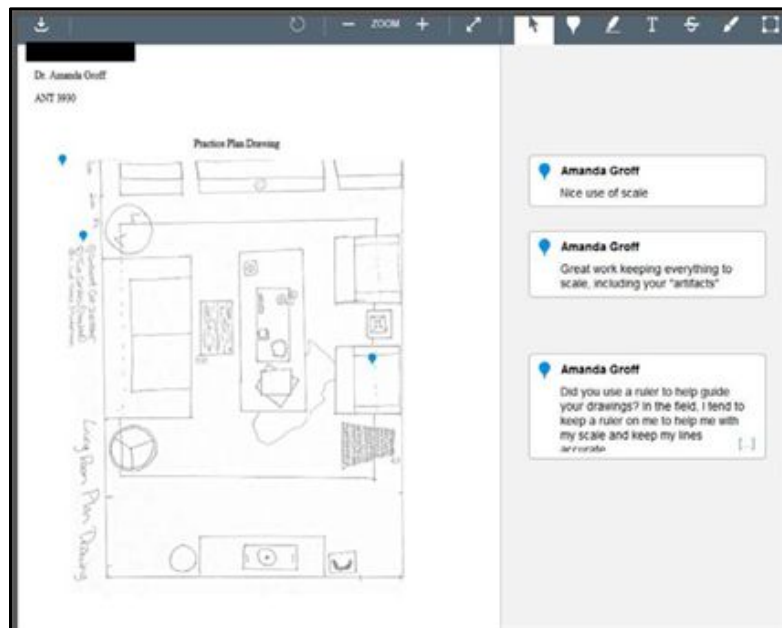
ZOOM

Dr. Amanda Groff

ANT 3930

Practice Plan Drawing

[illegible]

Living Room Plan Drawing

Amanda Groff
Nice use of scale

Amanda Groff
Great work keeping everything to scale, including your "artifacts"

Amanda Groff
Did you use a ruler to help guide your drawings? In the field, I tend to keep a ruler on me to help me with my scale and keep my lines accurate

[...]